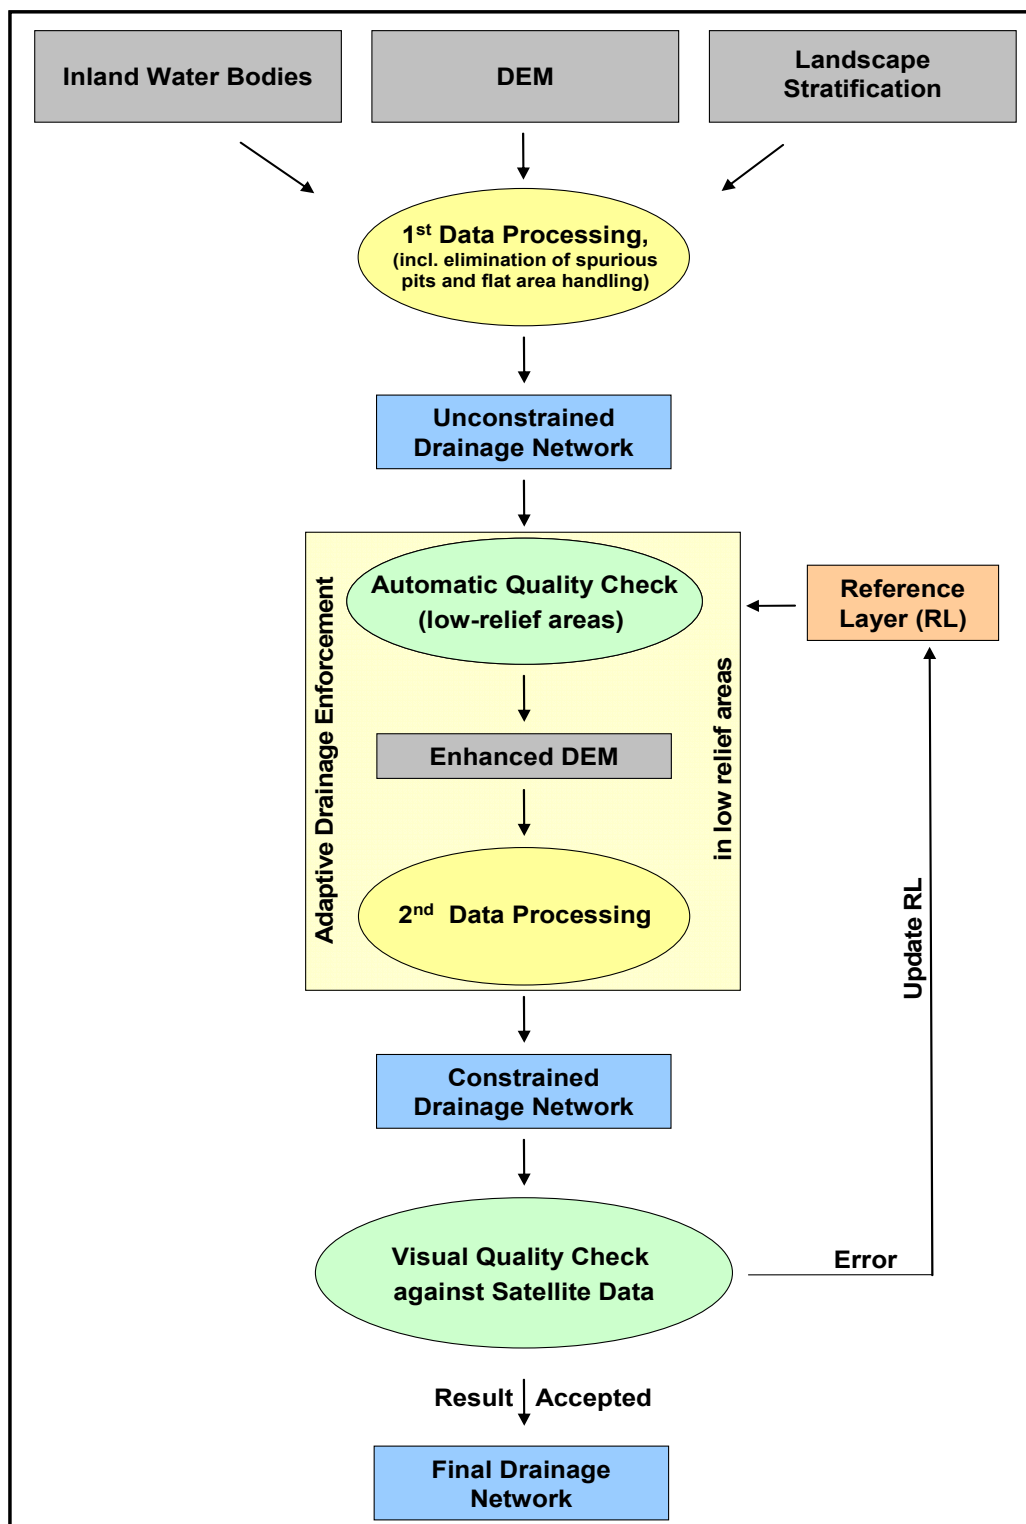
Inland Water Bodies

DEM

Landscape Stratification

1$^{st}$ Data Processing, (incl. elimination of spurious pits and flat area handling)

Unconstrained Drainage Network

Adaptive Drainage Enforcement

in low relief areas

Automatic Quality Check (low-relief areas)

Reference Layer (RL)

Enhanced DEM

2$^{nd}$ Data Processing

Update RL

Constrained Drainage Network

Visual Quality Check against Satellite Data

Error

Result Accepted

Final Drainage Network